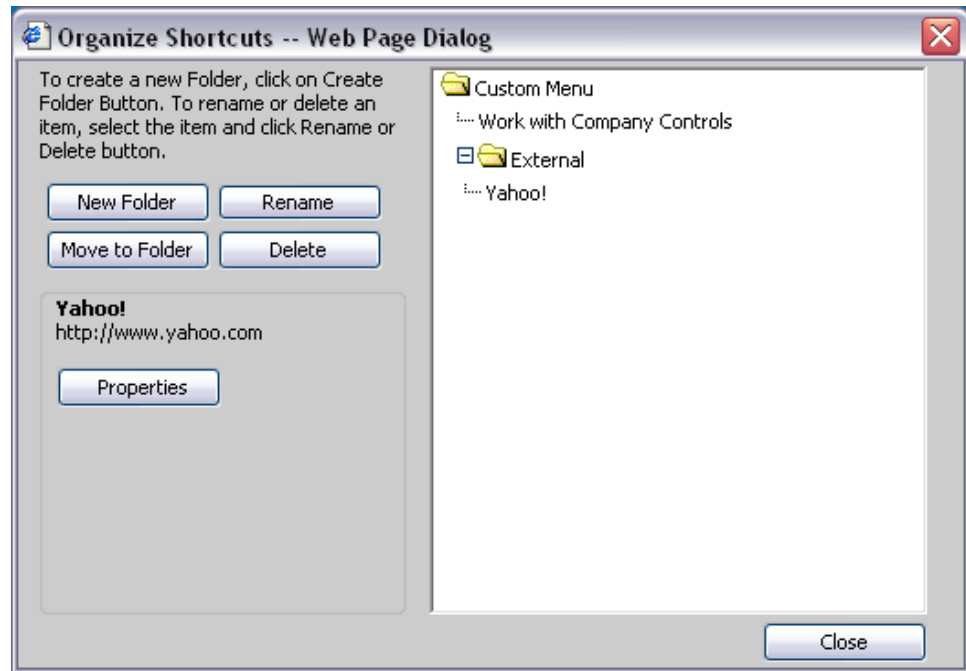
Organize Shortcuts -- Web Page Dialog

To create a new Folder, click on Create Folder Button. To rename or delete an item, select the item and click Rename or Delete button.

New Folder
Rename
Move to Folder
Delete

**Yahoo!**
http://www.yahoo.com

Properties

Custom Menu
Work with Company Controls
External
Yahoo!

Close